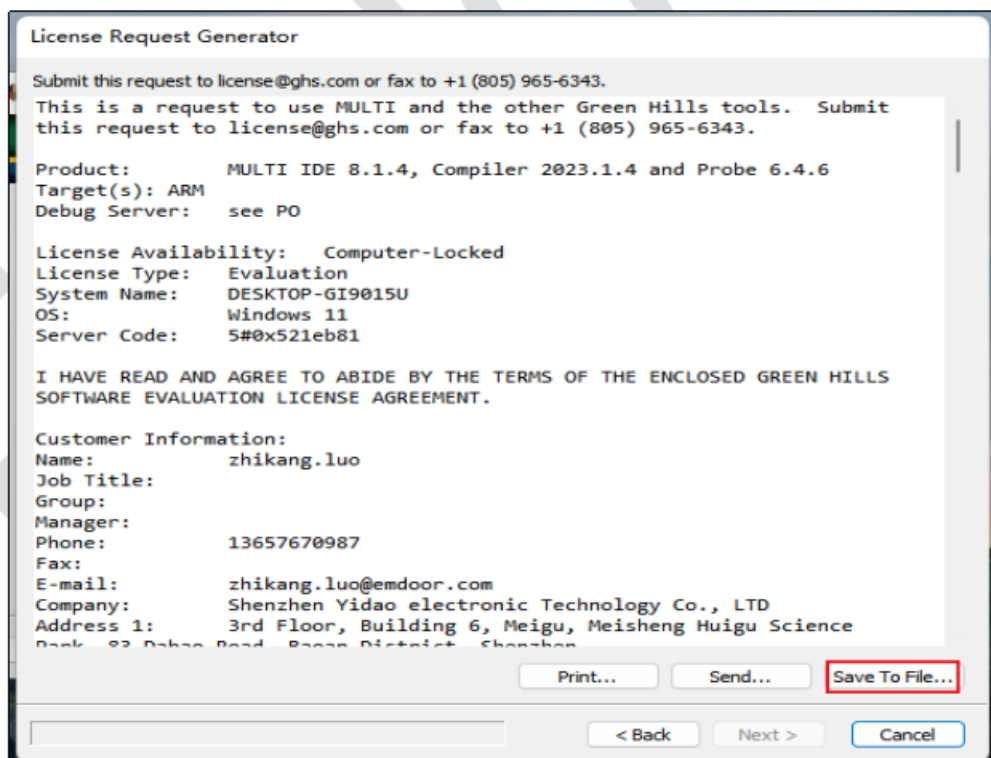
License Request Generator

Submit this request to license@ghs.com or fax to +1 (805) 965-6343.

This is a request to use MULTI and the other Green Hills tools. Submit this request to license@ghs.com or fax to +1 (805) 965-6343.

Product: MULTI IDE 8.1.4, Compiler 2023.1.4 and Probe 6.4.6
Target(s): ARM
Debug Server: see PO

License Availability: Computer-Locked
License Type: Evaluation
System Name: DESKTOP-GI9015U
OS: Windows 11
Server Code: 5#0x521eb81

I HAVE READ AND AGREE TO ABIDE BY THE TERMS OF THE ENCLOSED GREEN HILLS SOFTWARE EVALUATION LICENSE AGREEMENT.

Customer Information:
Name: zhikang.luo
Job Title:
Group:
Manager:
Phone: 13657670987
Fax:
E-mail: zhikang.luo@emdoor.com
Company: Shenzhen Yidao electronic Technology Co., LTD
Address 1: 3rd Floor, Building 6, Meigu, Meisheng Huigu Science
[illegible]

Print... Send... Save To File...

< Back Next > Cancel